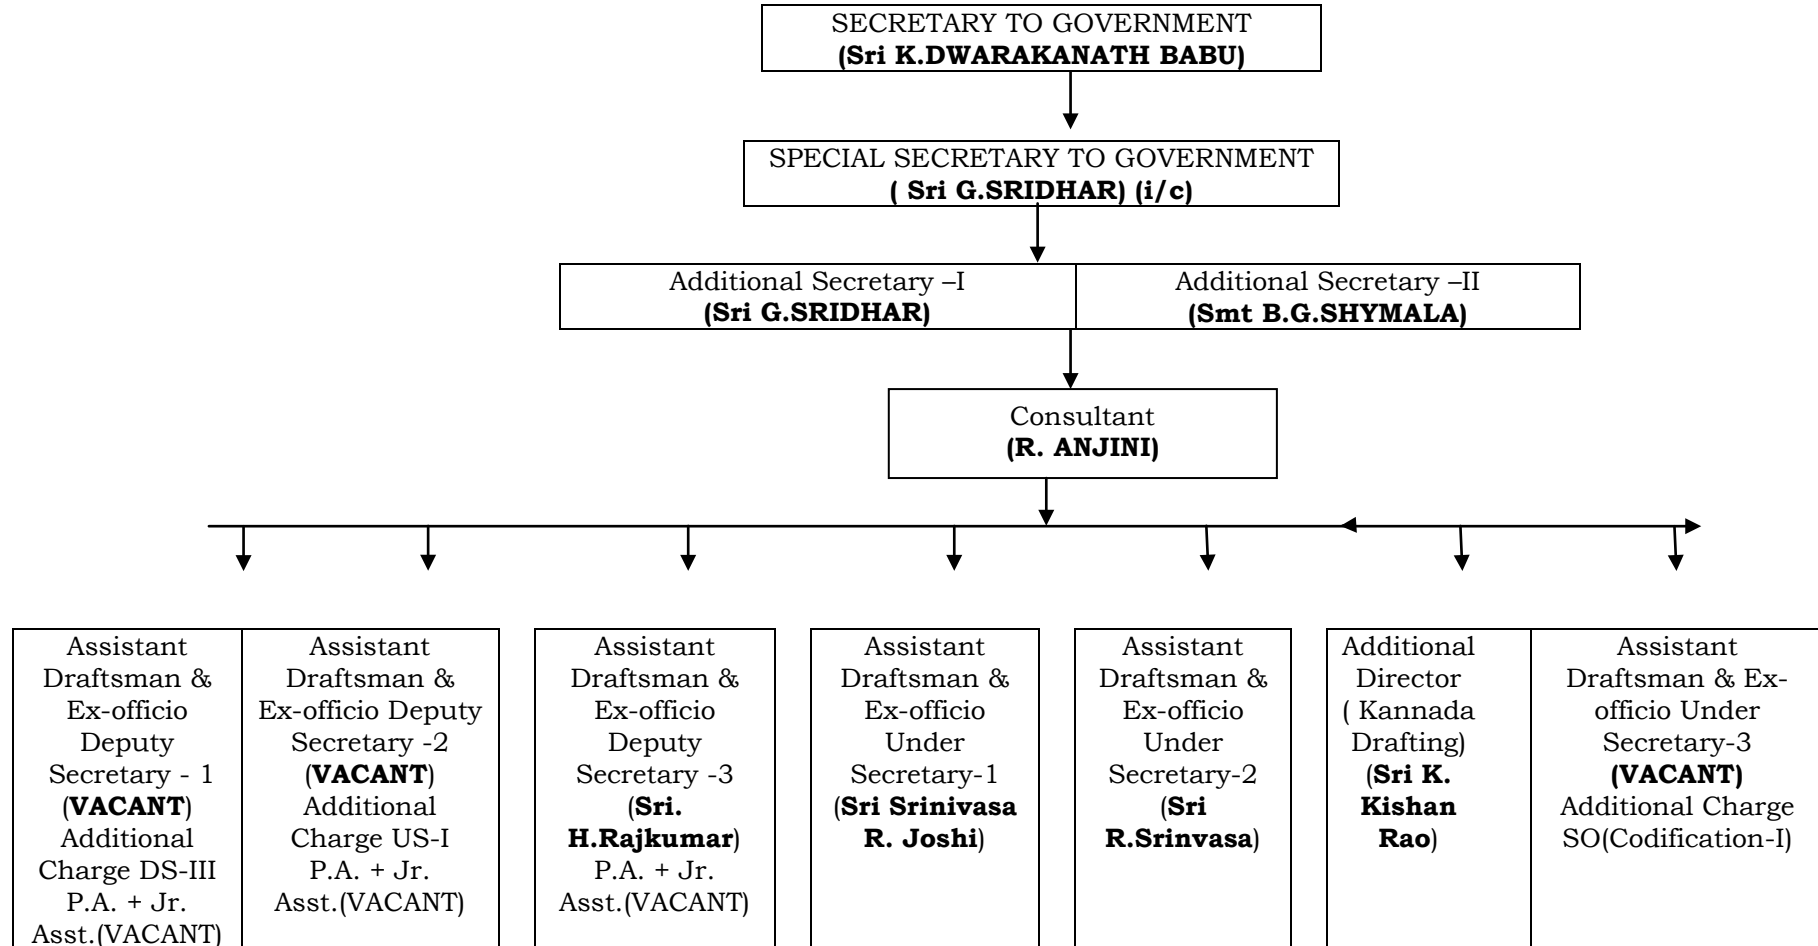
SECRETARY TO GOVERNMENT
**(Sri K.DWARAKANATH BABU)**

SPECIAL SECRETARY TO GOVERNMENT
**( Sri G.SRIDHAR) (i/c)**

Additional Secretary –I
**(Sri G.SRIDHAR)**

Additional Secretary –II
**(Smt B.G.SHYMALA)**

Consultant
**(R. ANJINI)**

Assistant Draftsman & Ex-officio Deputy Secretary - 1 (**VACANT**) Additional Charge DS-III P.A. + Jr. Asst.(VACANT)

Assistant Draftsman & Ex-officio Deputy Secretary -2 (**VACANT**) Additional Charge US-I P.A. + Jr. Asst.(VACANT)

Assistant Draftsman & Ex-officio Deputy Secretary -3 (**Sri. H.Rajkumar**) P.A. + Jr. Asst.(VACANT)

Assistant Draftsman & Ex-officio Under Secretary-1 (**Sri Srinivasa R. Joshi**)

Assistant Draftsman & Ex-officio Under Secretary-2 (**Sri R.Srinvasa**)

Additional Director ( Kannada Drafting) (**Sri K. Kishan Rao**)

Assistant Draftsman & Ex-officio Under Secretary-3 **(VACANT)** Additional Charge SO(Codification-I)